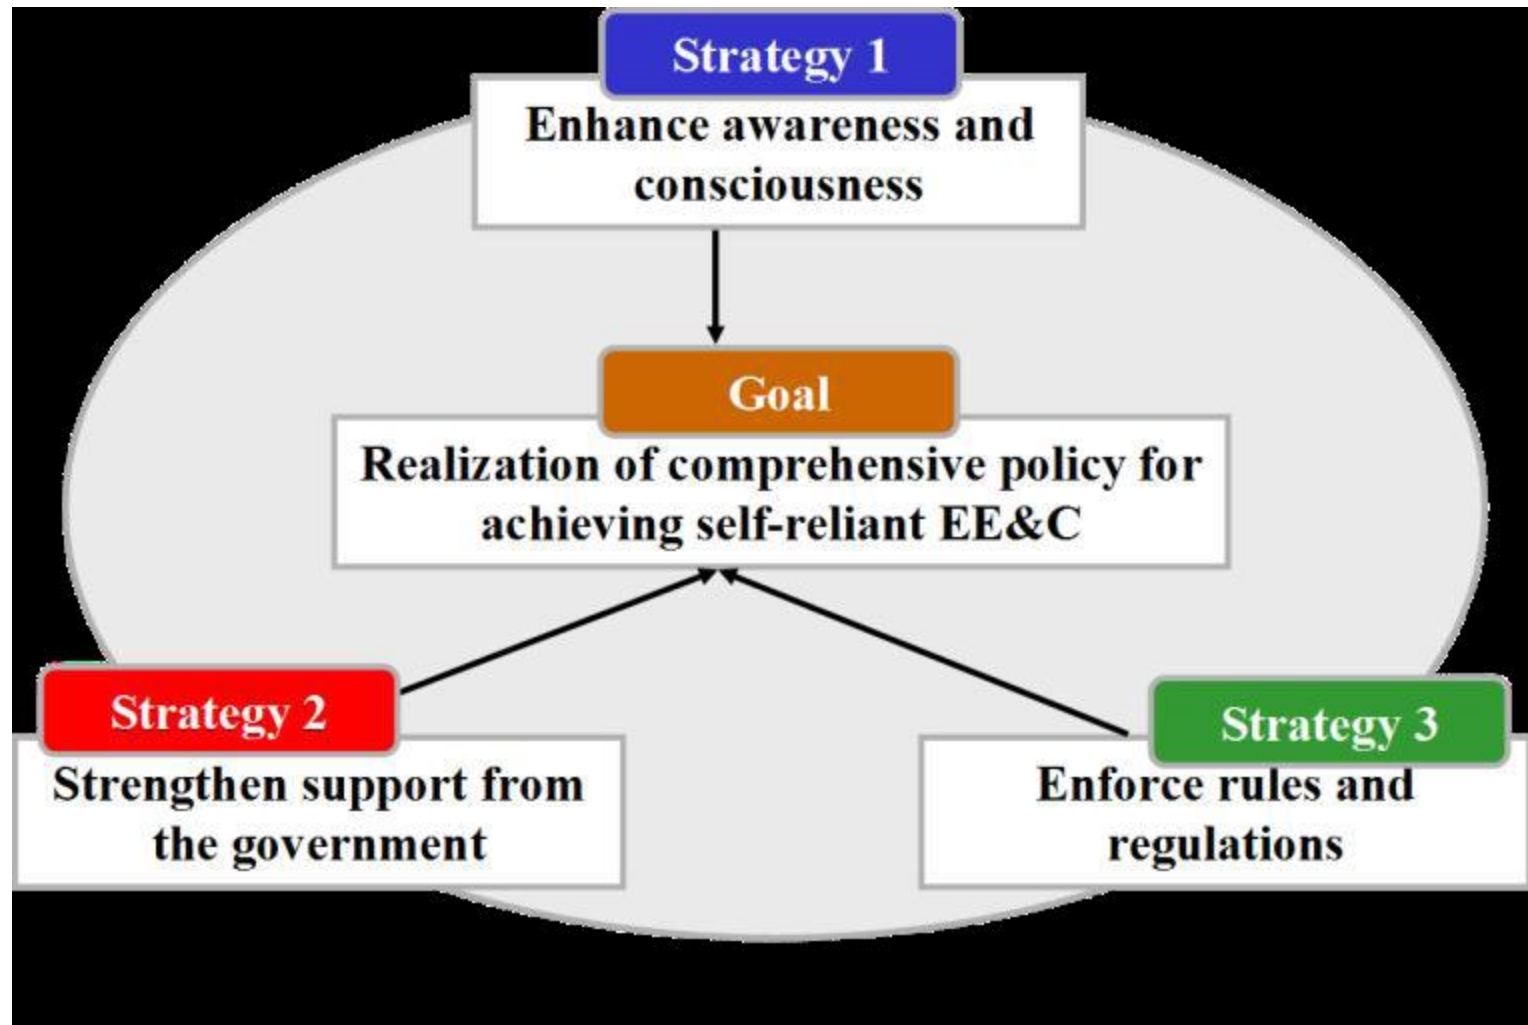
Strategy 1
Enhance awareness and consciousness

Goal
Realization of comprehensive policy for achieving self-reliant EE&C

Strategy 2
Strengthen support from the government

Strategy 3
Enforce rules and regulations